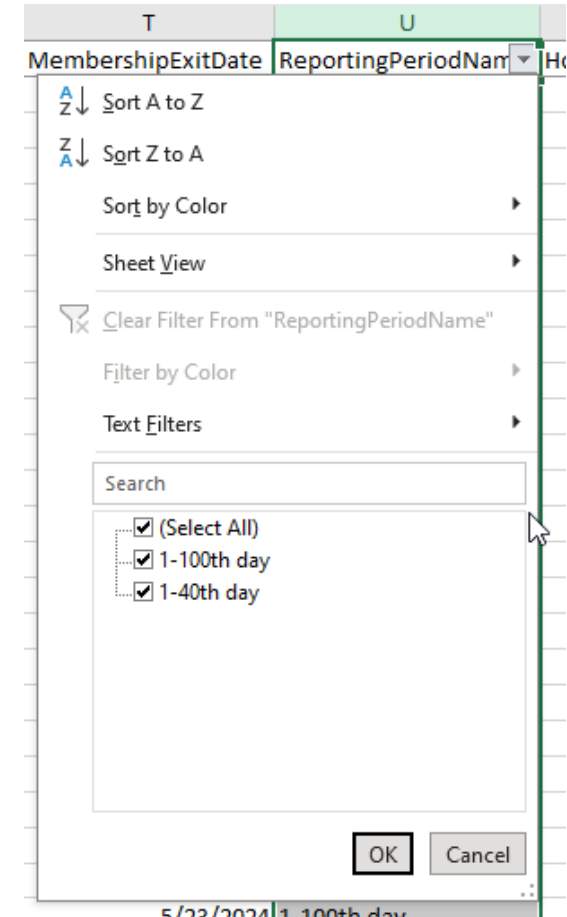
T | U

MembershipExitDate | ReportingPeriodNam | Ho

Sort A to Z

Sort Z to A

Sort by Color

Sheet View

Clear Filter From "ReportingPeriodName"

Filter by Color

Text Filters

Search

(Select All)

1-100th day

1-40th day

OK

Cancel

5/23/2024 | 1-100th day